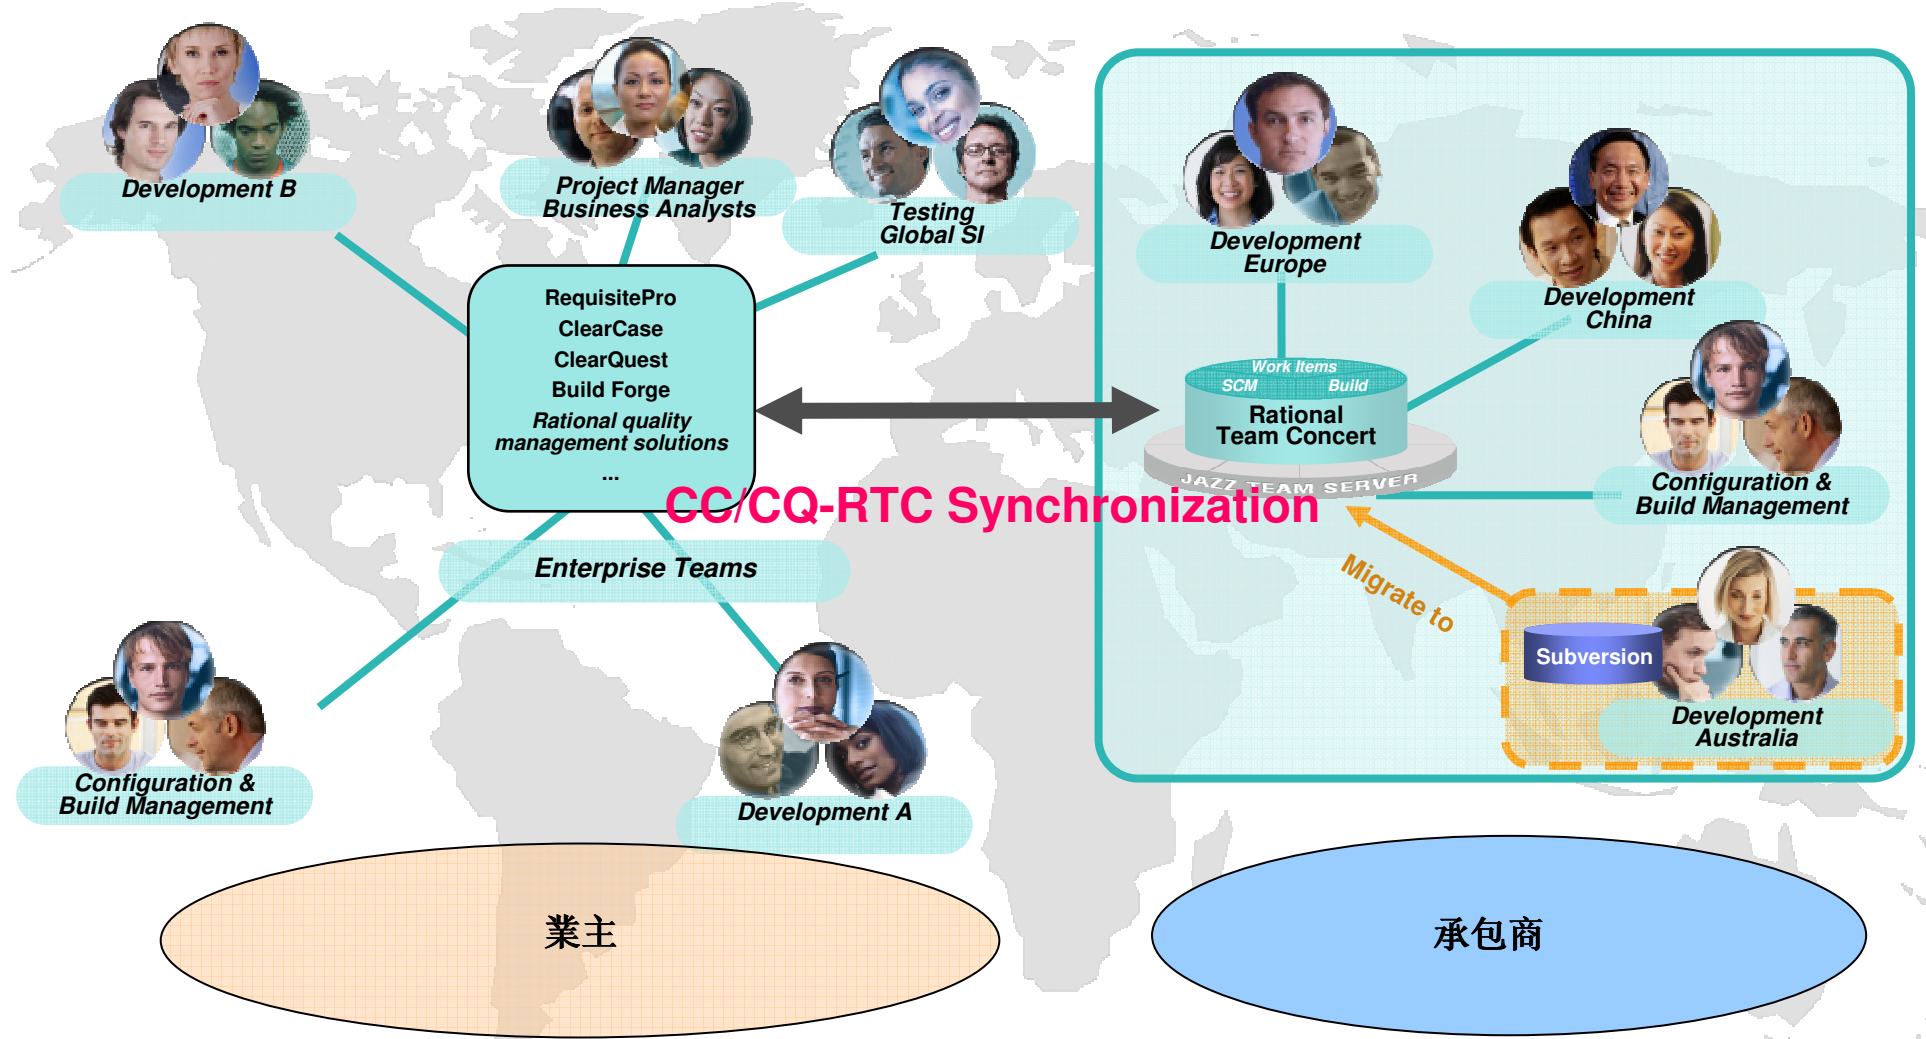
Development B

Project Manager
Business Analysts

Testing
Global SI

RequisitePro
ClearCase
ClearQuest
Build Forge
Rational quality management solutions
...

Enterprise Teams

Configuration &
Build Management

Development A

Development
Europe

Development
China

Work Items
SCM
Build
Rational
Team Concert
JAZZ TEAM SERVER

Configuration &
Build Management

CC/CQ-RTC Synchronization

Migrate to

Subversion

Development
Australia

業主

承包商